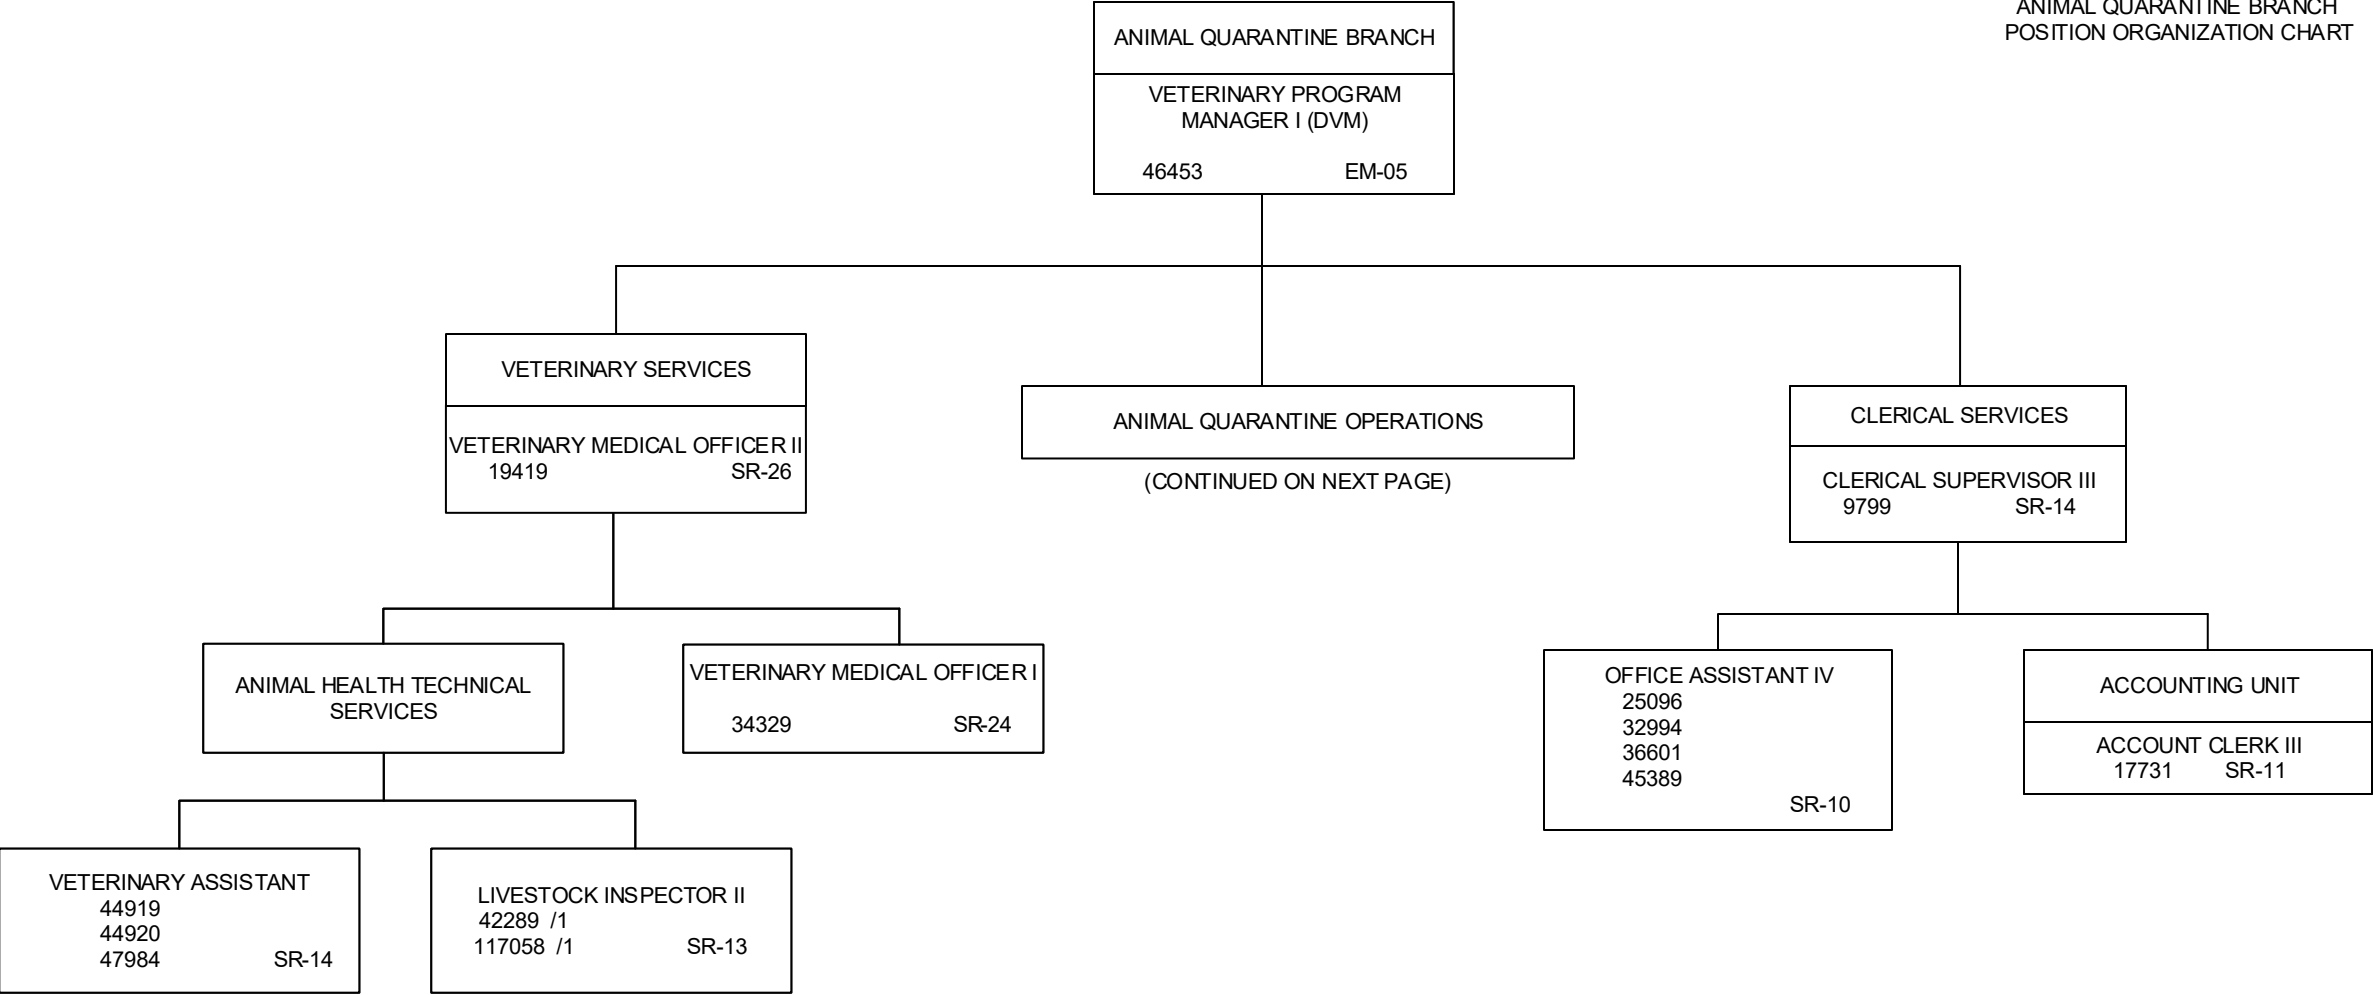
ANIMAL QUARANTINE BRANCH
POSITION ORGANIZATION CHART

ANIMAL QUARANTINE BRANCH

VETERINARY PROGRAM MANAGER I (DVM)
46453 EM-05

VETERINARY SERVICES

VETERINARY MEDICAL OFFICER II
19419 SR-26

ANIMAL QUARANTINE OPERATIONS

(CONTINUED ON NEXT PAGE)

CLERICAL SERVICES

CLERICAL SUPERVISOR III
9799 SR-14

ANIMAL HEALTH TECHNICAL SERVICES

VETERINARY MEDICAL OFFICER I
34329 SR-24

OFFICE ASSISTANT IV
25096
32994
36601
45389
SR-10

ACCOUNTING UNIT

ACCOUNT CLERK III
17731 SR-11

VETERINARY ASSISTANT
44919
44920
47984 SR-14

LIVESTOCK INSPECTOR II
42289 /1
117058 /1 SR-13